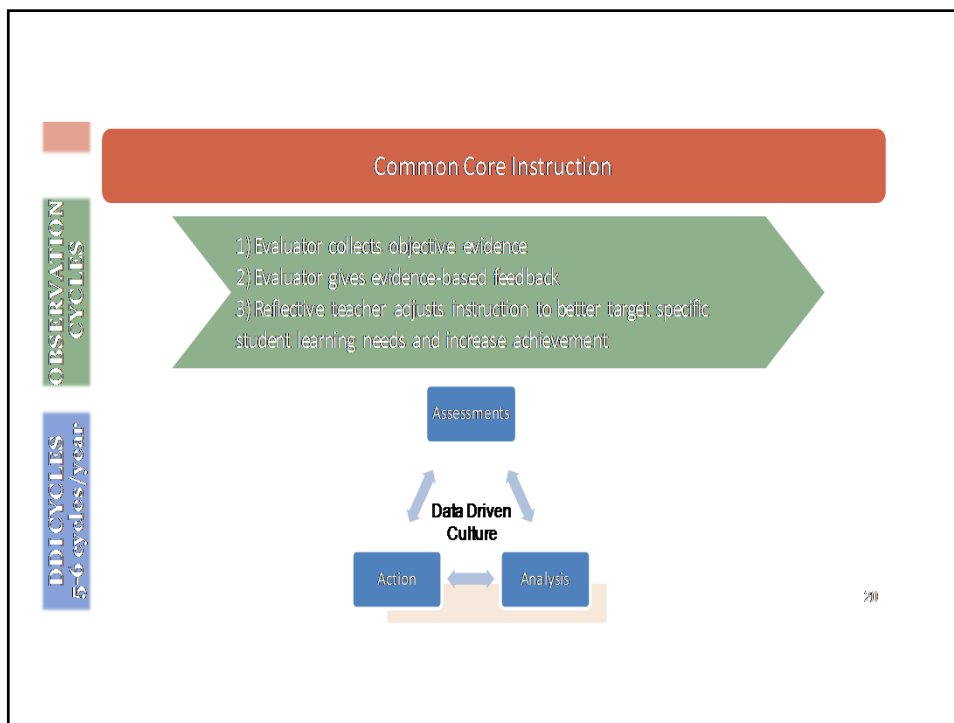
Common Core Instruction

OBSERVATION CYCLES

1) Evaluator collects objective evidence
2) Evaluator gives evidence-based feedback
3) Reflective teacher adjusts instruction to better target specific student learning needs and increase achievement

DDI CYCLES 5-6 cycles/year

Assessments

Data Driven Culture

Action

Analysis

20